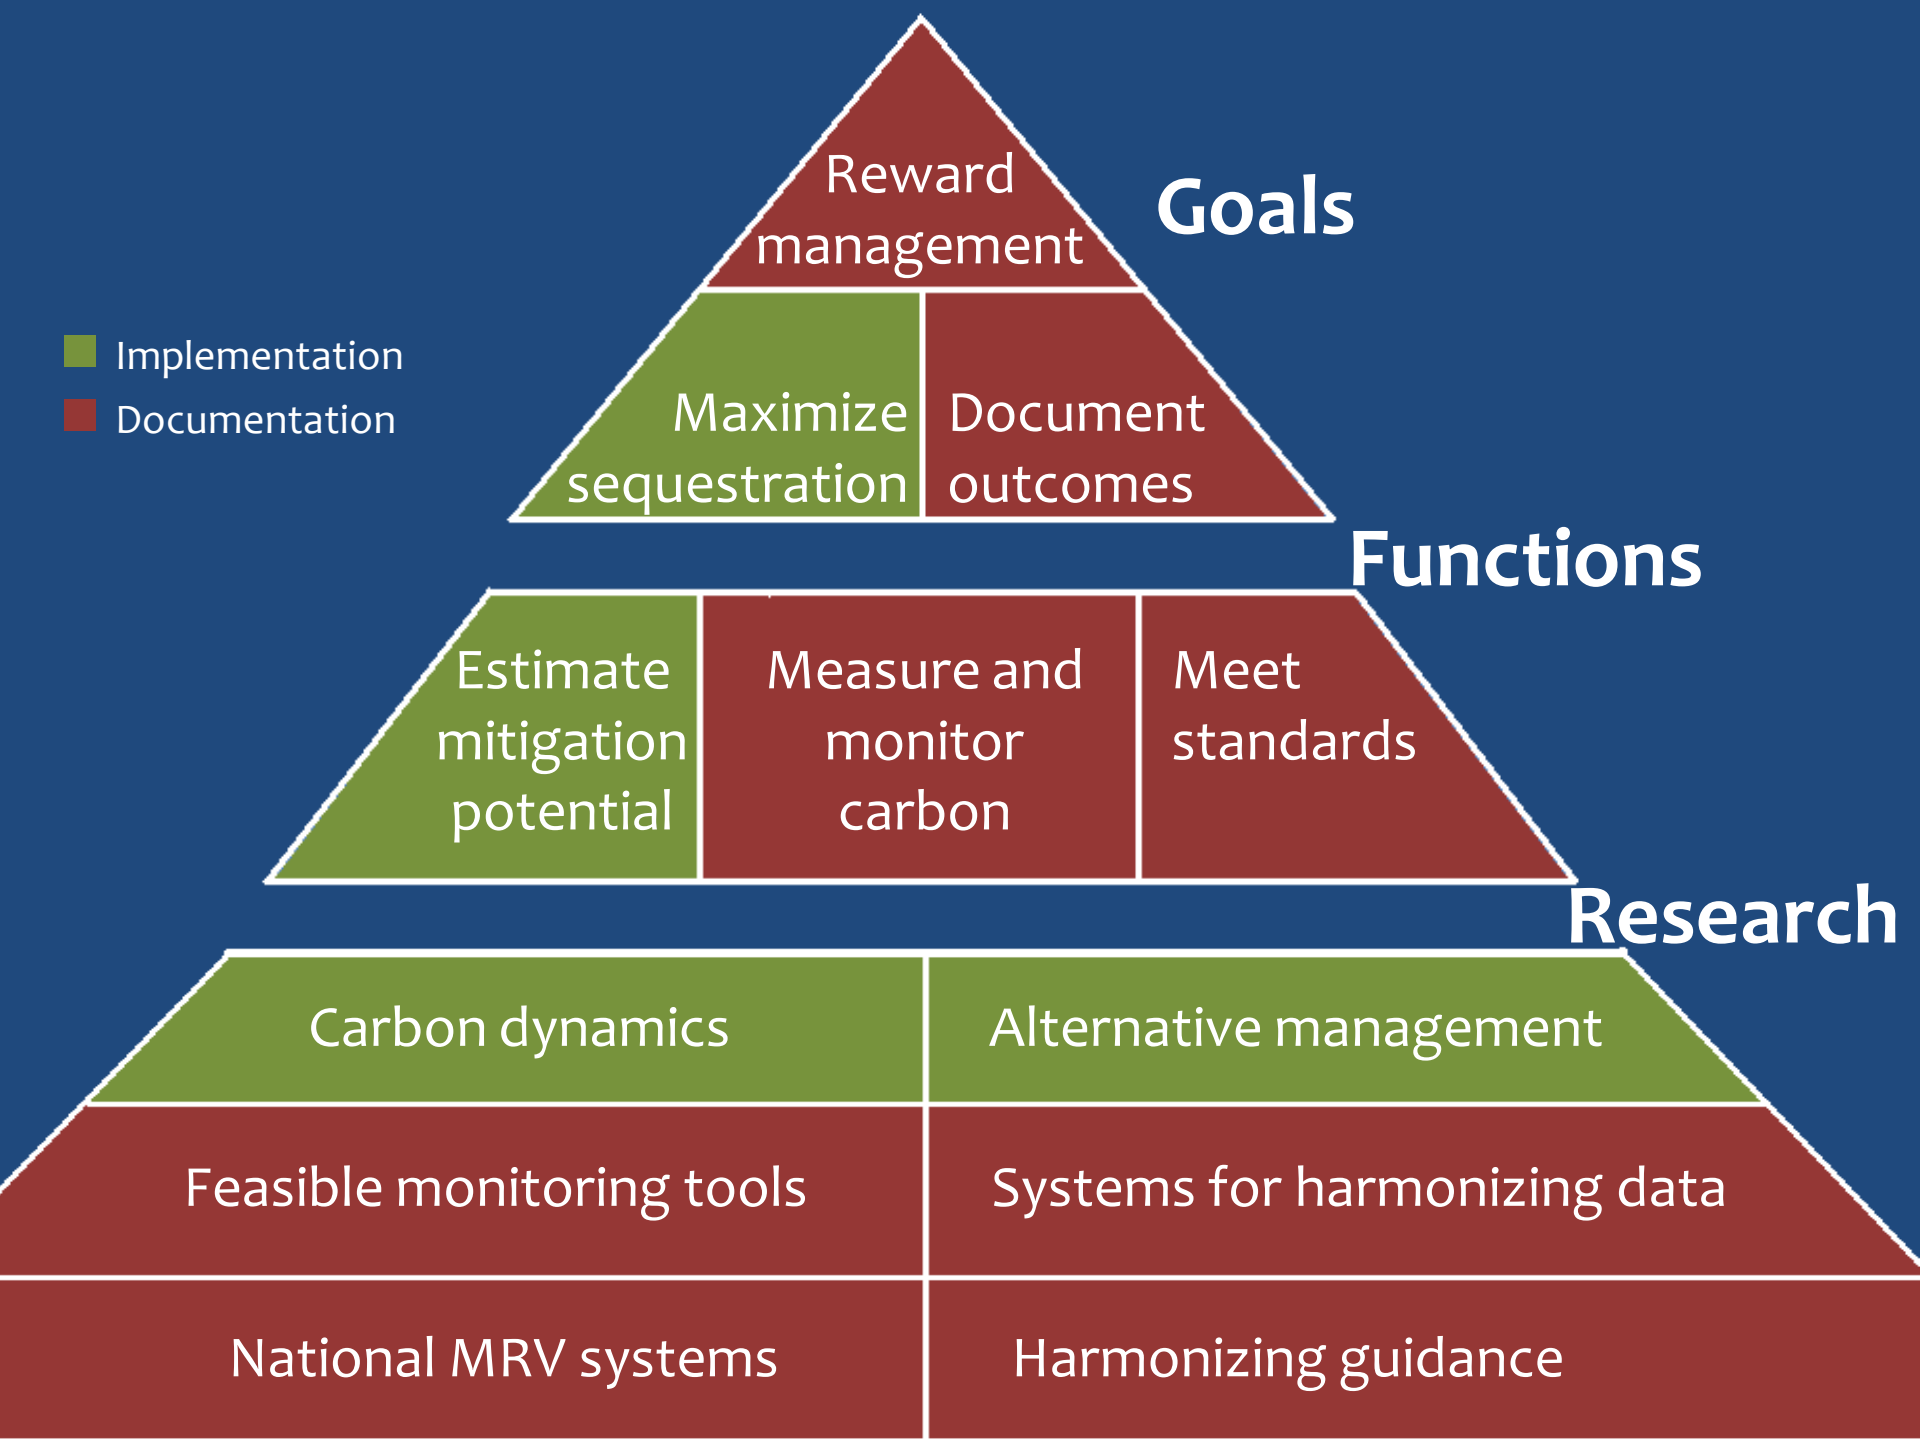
Reward management

Goals

Implementation
Documentation

Maximize sequestration

Document outcomes

Functions

Estimate mitigation potential

Measure and monitor carbon

Meet standards

Research

Carbon dynamics

Alternative management

Feasible monitoring tools

Systems for harmonizing data

National MRV systems

Harmonizing guidance